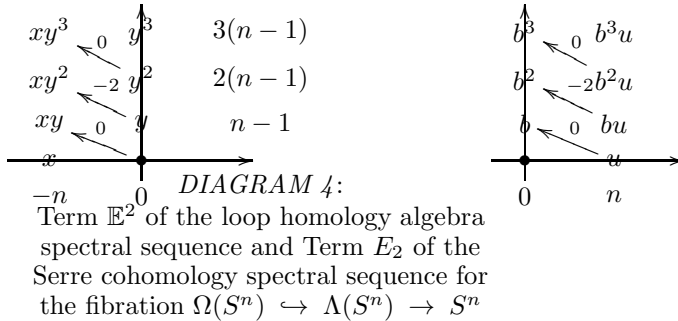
$xy^3$ $\overset{0}{\longleftarrow}$ $y^3$ $3(n-1)$

$xy^2$ $\overset{-2}{\longleftarrow}$ $y^2$ $2(n-1)$

$xy$ $\overset{0}{\longleftarrow}$ $y$ $n-1$

$x$

$-n$ $0$

$b^3$ $\overset{0}{\longleftarrow}$ $b^3u$

$b^2$ $\overset{-2}{\longleftarrow}$ $b^2u$

$b$ $\overset{0}{\longleftarrow}$ $bu$

$u$

$0$ $n$

*DIAGRAM 4*:
Term $\mathbb{E}^2$ of the loop homology algebra spectral sequence and Term $E_2$ of the Serre cohomology spectral sequence for the fibration $\Omega(S^n) \hookrightarrow \Lambda(S^n) \rightarrow S^n$